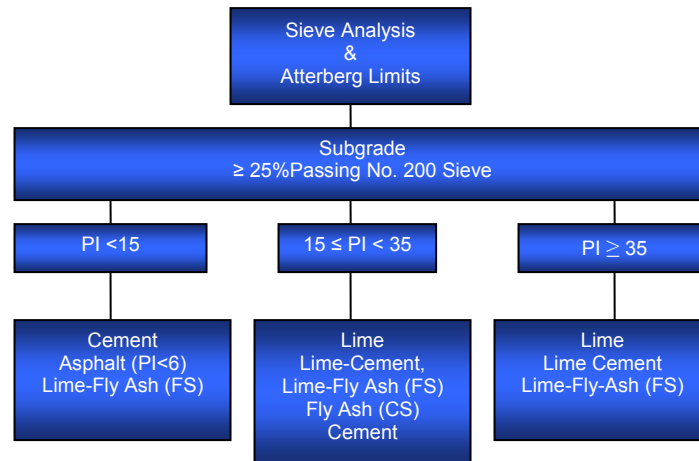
Sieve Analysis
&
Atterberg Limits

Subgrade
≥ 25%Passing No. 200 Sieve

PI <15

15 ≤ PI < 35

PI ≥ 35

Cement
Asphalt (PI<6)
Lime-Fly Ash (FS)

Lime
Lime-Cement,
Lime-Fly Ash (FS)
Fly Ash (CS)
Cement

Lime
Lime Cement
Lime-Fly-Ash (FS)